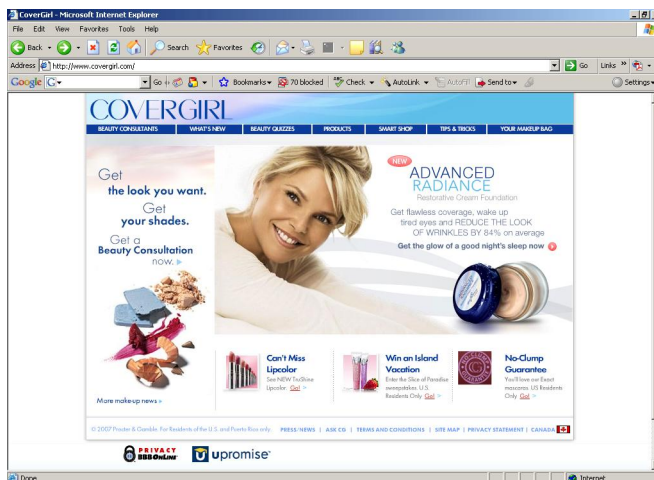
CoverGirl - Microsoft Internet Explorer

File Edit View Favorites Tools Help

Back Search Favorites

Address http://www.covergirl.com/ Go Links

Google G Go Bookmarks 70 blocked Check AutoLink AutoFill Send to Settings

COVERGIRL

BEAUTY CONSULTANTS | WHAT'S NEW | BEAUTY QUIZZES | PRODUCTS | SMART SHOP | TIPS & TRICKS | YOUR MAKEUP BAG

Get the look you want.

Get your shades.

Get a Beauty Consultation now.

NEW

ADVANCED RADIANCE

Restorative Cream Foundation

Get flawless coverage, wake up tired eyes and REDUCE THE LOOK OF WRINKLES BY 84% on average

Get the glow of a good night's sleep now

Can't Miss Lipcolor

See NEW TruShine Lipcolor. Go!

Win an Island Vacation

Enter the Slice of Paradise sweepstakes. U.S. Residents Only. Go!

No-Clump Guarantee

You'll love our Exact mascara. US Residents Only. Go!

More make-up news

© 2007 Procter & Gamble. For Residents of the U.S. and Puerto Rico only.

PRESS/NEWS | ASK CG | TERMS AND CONDITIONS | SITE MAP | PRIVACY STATEMENT | CANADA

PRIVACY BBBOnLine

upromise

Done

Internet